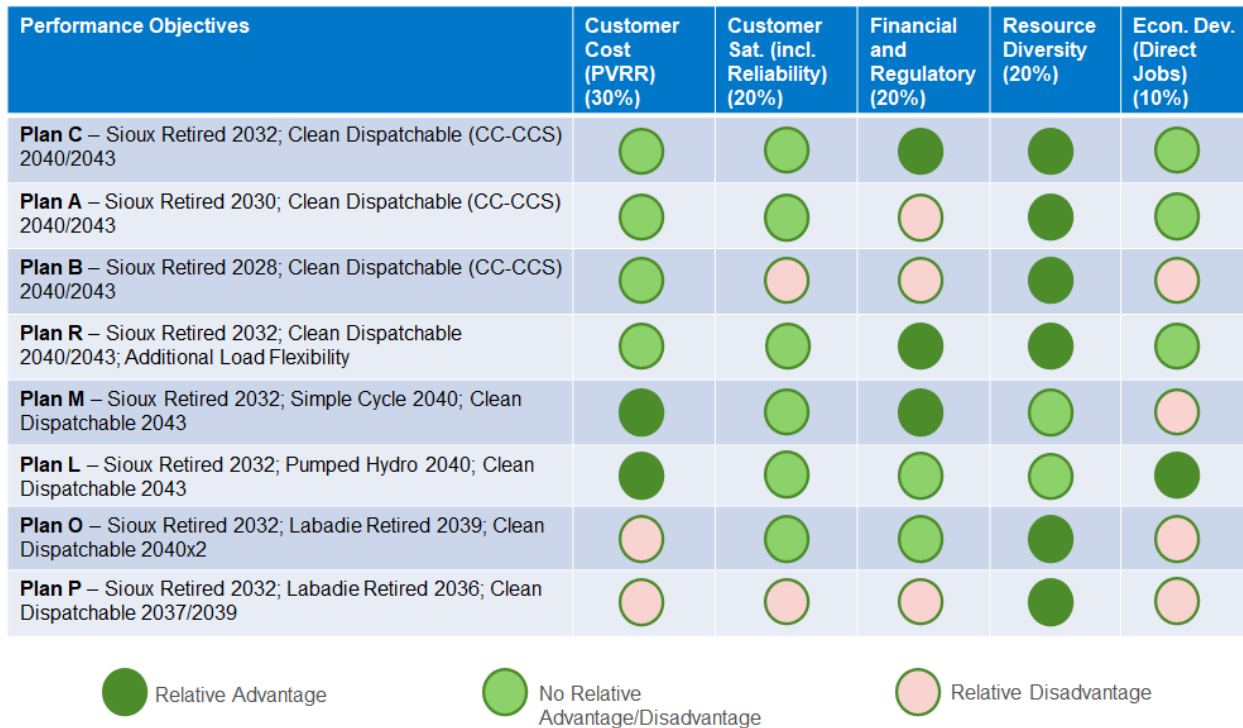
| Performance Objectives | Customer Cost (PVRR) (30%) | Customer Sat. (incl. Reliability) (20%) | Financial and Regulatory (20%) | Resource Diversity (20%) | Econ. Dev. (Direct Jobs) (10%) |
|---|---|---|---|---|---|
| **Plan C** – Sioux Retired 2032; Clean Dispatchable (CC-CCS) 2040/2043 | | | | | |
| **Plan A** – Sioux Retired 2030; Clean Dispatchable (CC-CCS) 2040/2043 | | | | | |
| **Plan B** – Sioux Retired 2028; Clean Dispatchable (CC-CCS) 2040/2043 | | | | | |
| **Plan R** – Sioux Retired 2032; Clean Dispatchable 2040/2043; Additional Load Flexibility | | | | | |
| **Plan M** – Sioux Retired 2032; Simple Cycle 2040; Clean Dispatchable 2043 | | | | | |
| **Plan L** – Sioux Retired 2032; Pumped Hydro 2040; Clean Dispatchable 2043 | | | | | |
| **Plan O** – Sioux Retired 2032; Labadie Retired 2039; Clean Dispatchable 2040x2 | | | | | |
| **Plan P** – Sioux Retired 2032; Labadie Retired 2036; Clean Dispatchable 2037/2039 | | | | | |

Relative Advantage

No Relative Advantage/Disadvantage

Relative Disadvantage